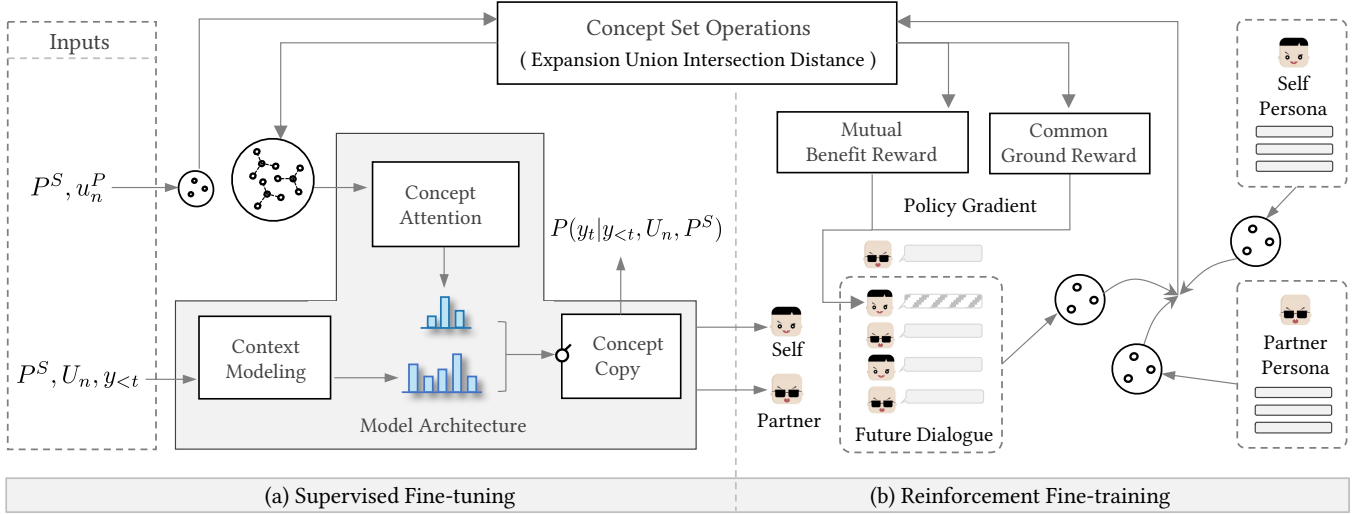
Inputs

$P^S, u_n^P$

$P^S, U_n, y_{<t}$

Concept Set Operations
( Expansion Union Intersection Distance )

Concept Attention

$P(y_t|y_{<t}, U_n, P^S)$

Context Modeling

Concept Copy

Model Architecture

Self

Partner

Mutual Benefit Reward

Common Ground Reward

Policy Gradient

Future Dialogue

Self Persona

Partner Persona

(a) Supervised Fine-tuning

(b) Reinforcement Fine-training